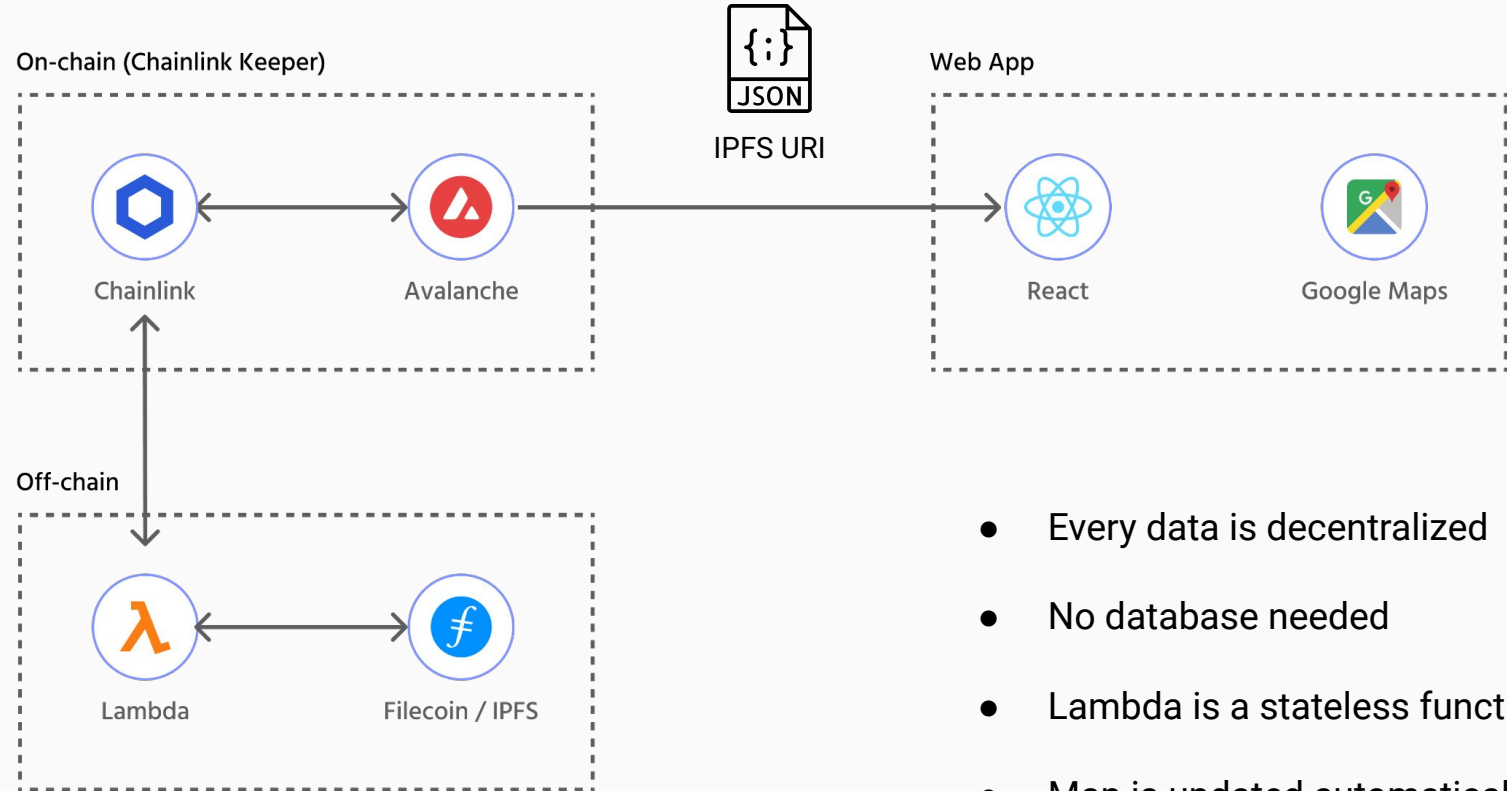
On-chain (Chainlink Keeper)

Chainlink

Avalanche

{;}
JSON

IPFS URI

Web App

React

Google Maps

Off-chain

Lambda

Filecoin / IPFS

- Every data is decentralized
- No database needed
- Lambda is a stateless funct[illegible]
- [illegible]